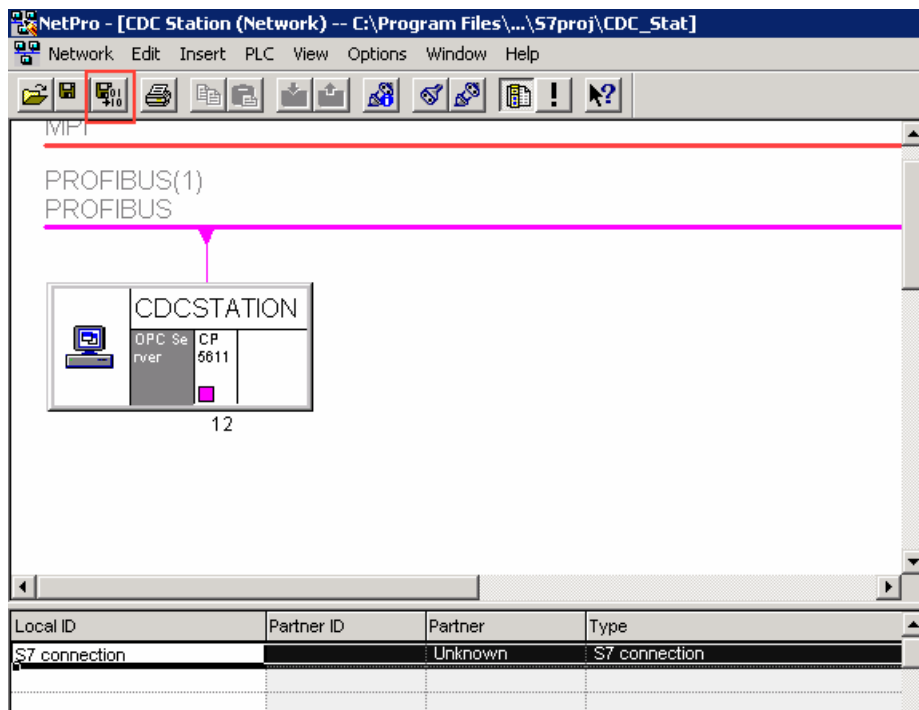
NetPro - [CDC Station (Network) -- C:\Program Files\...\S7proj\CDC_Stat]

Network Edit Insert PLC View Options Window Help

MPI

PROFIBUS(1)
PROFIBUS

CDCSTATION

OPC Server

CP 5611

12

| Local ID | Partner ID | Partner | Type |
|---|---|---|---|
| S7 connection | | Unknown | S7 connection |